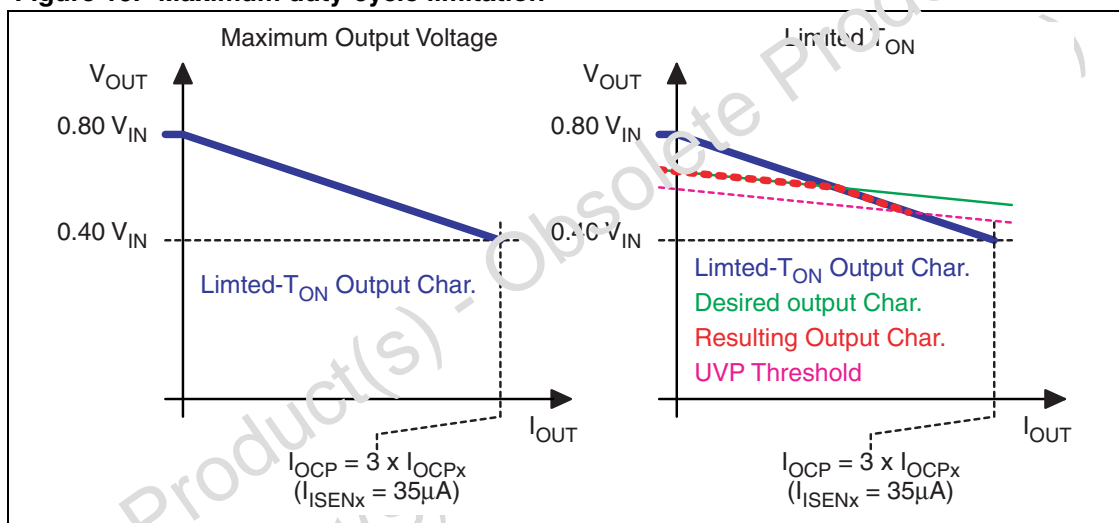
Figure 15. Maximum duty cycle limitation

Maximum Output Voltage

$V_{OUT}$

0.80 $V_{IN}$

0.40 $V_{IN}$

Limted-$T_{ON}$ Output Char.

$I_{OUT}$

$I_{OCP}$ = 3 x $I_{OCPx}$
($I_{ISENx}$ = 35µA)

Limited $T_{ON}$

$V_{OUT}$

0.80 $V_{IN}$

0.40 $V_{IN}$

Limted-$T_{ON}$ Output Char.

Desired output Char.

Resulting Output Char.

UVP Threshold

$I_{OUT}$

$I_{OCP}$ = 3 x $I_{OCPx}$
($I_{ISENx}$ = 35µA)

Obsolete Product(s) - Obsolete Product(s)